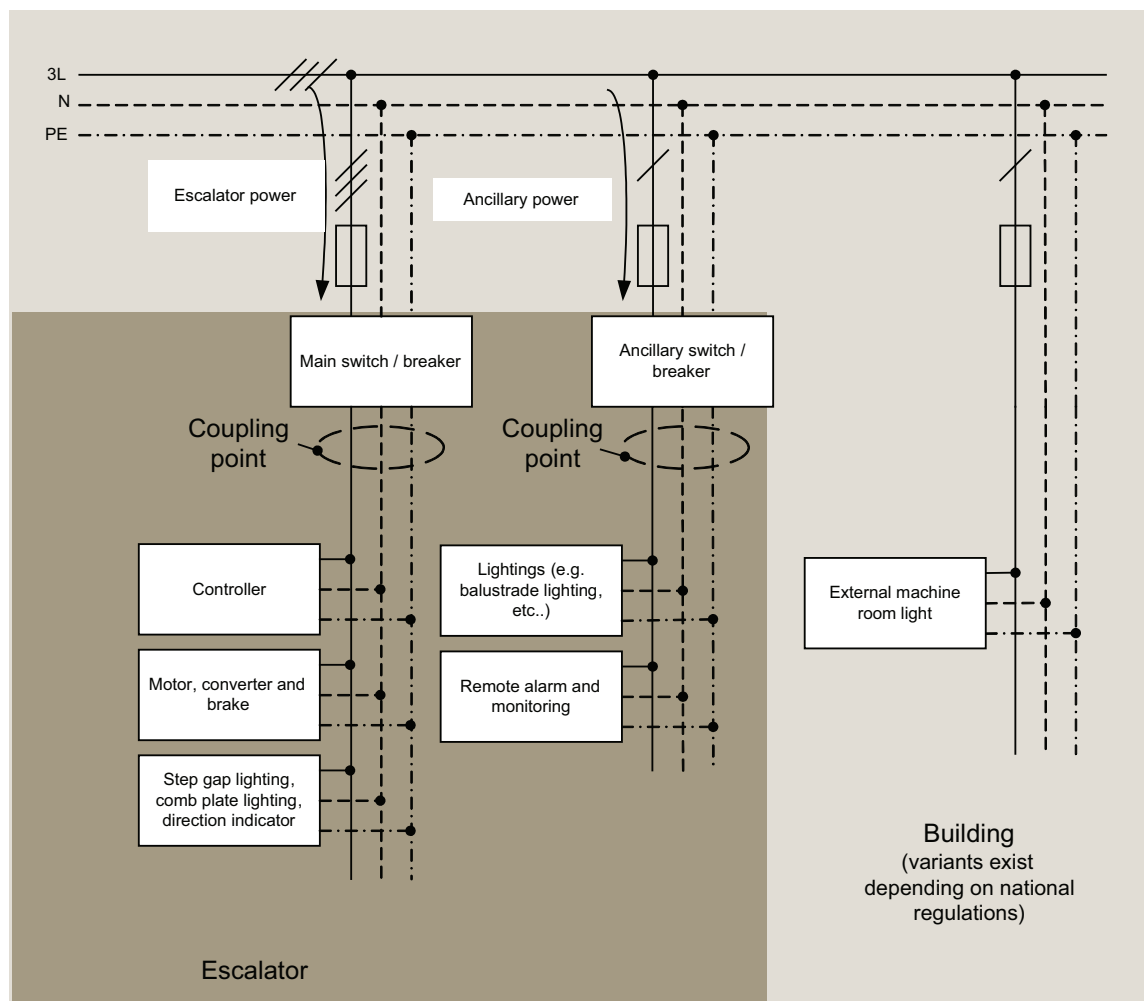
3L
N
PE

Escalator power

Ancillary power

Main switch / breaker

Ancillary switch / breaker

Coupling point

Coupling point

Controller

Motor, converter and brake

Step gap lighting, comb plate lighting, direction indicator

Lightings (e.g. balustrade lighting, etc..)

Remote alarm and monitoring

External machine room light

Building
(variants exist depending on national regulations)

Escalator